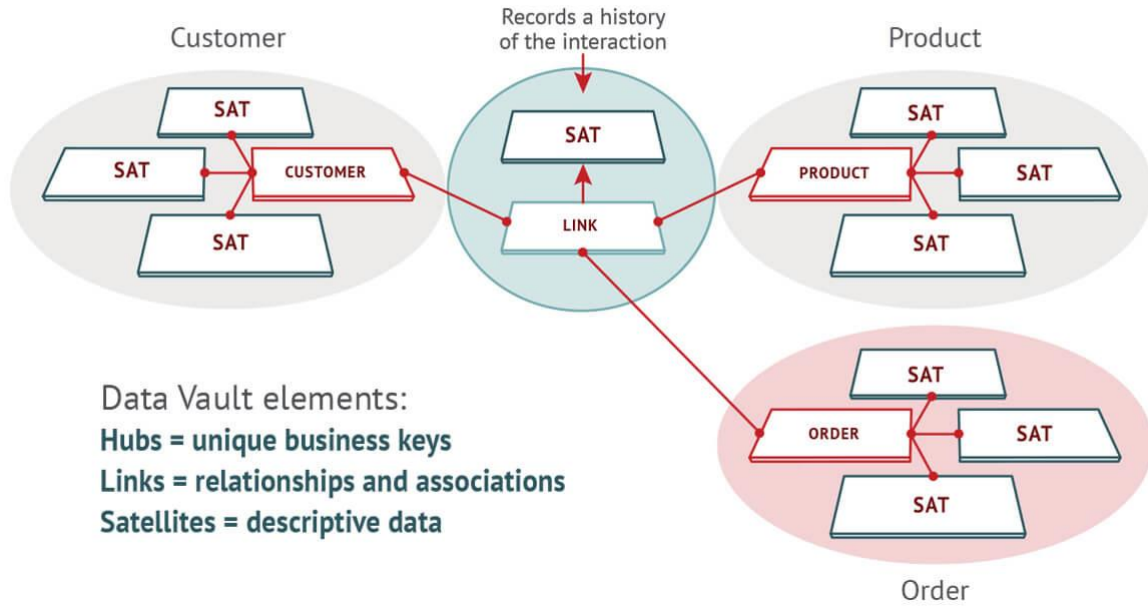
Customer

SAT

SAT

CUSTOMER

SAT

Records a history of the interaction

SAT

LINK

Product

SAT

PRODUCT

SAT

SAT

SAT

ORDER

SAT

SAT

Order

Data Vault elements:
Hubs = unique business keys
Links = relationships and associations
Satellites = descriptive data